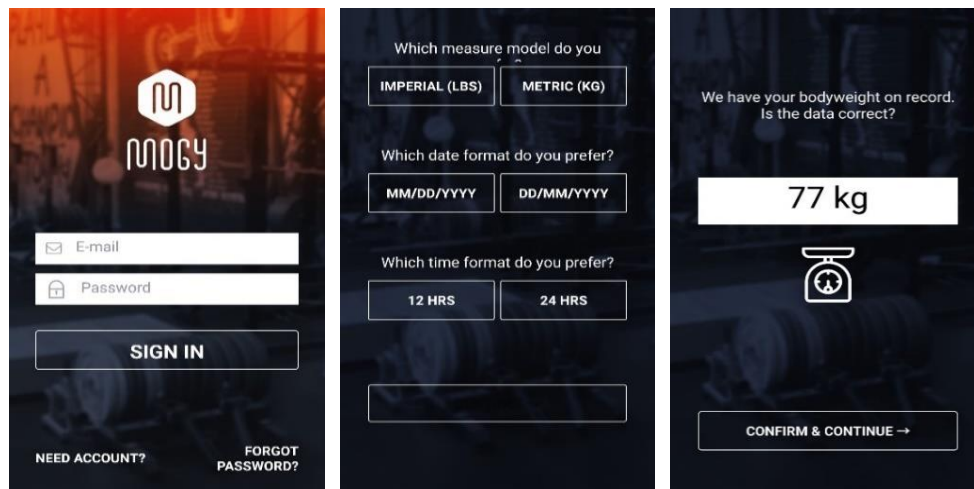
M
MOGY

E-mail

Password

SIGN IN

NEED ACCOUNT?

FORGOT PASSWORD?

Which measure model do you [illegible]

IMPERIAL (LBS)

METRIC (KG)

Which date format do you prefer?

MM/DD/YYYY

DD/MM/YYYY

Which time format do you prefer?

12 HRS

24 HRS

We have your bodyweight on record. Is the data correct?

77 kg

CONFIRM & CONTINUE →